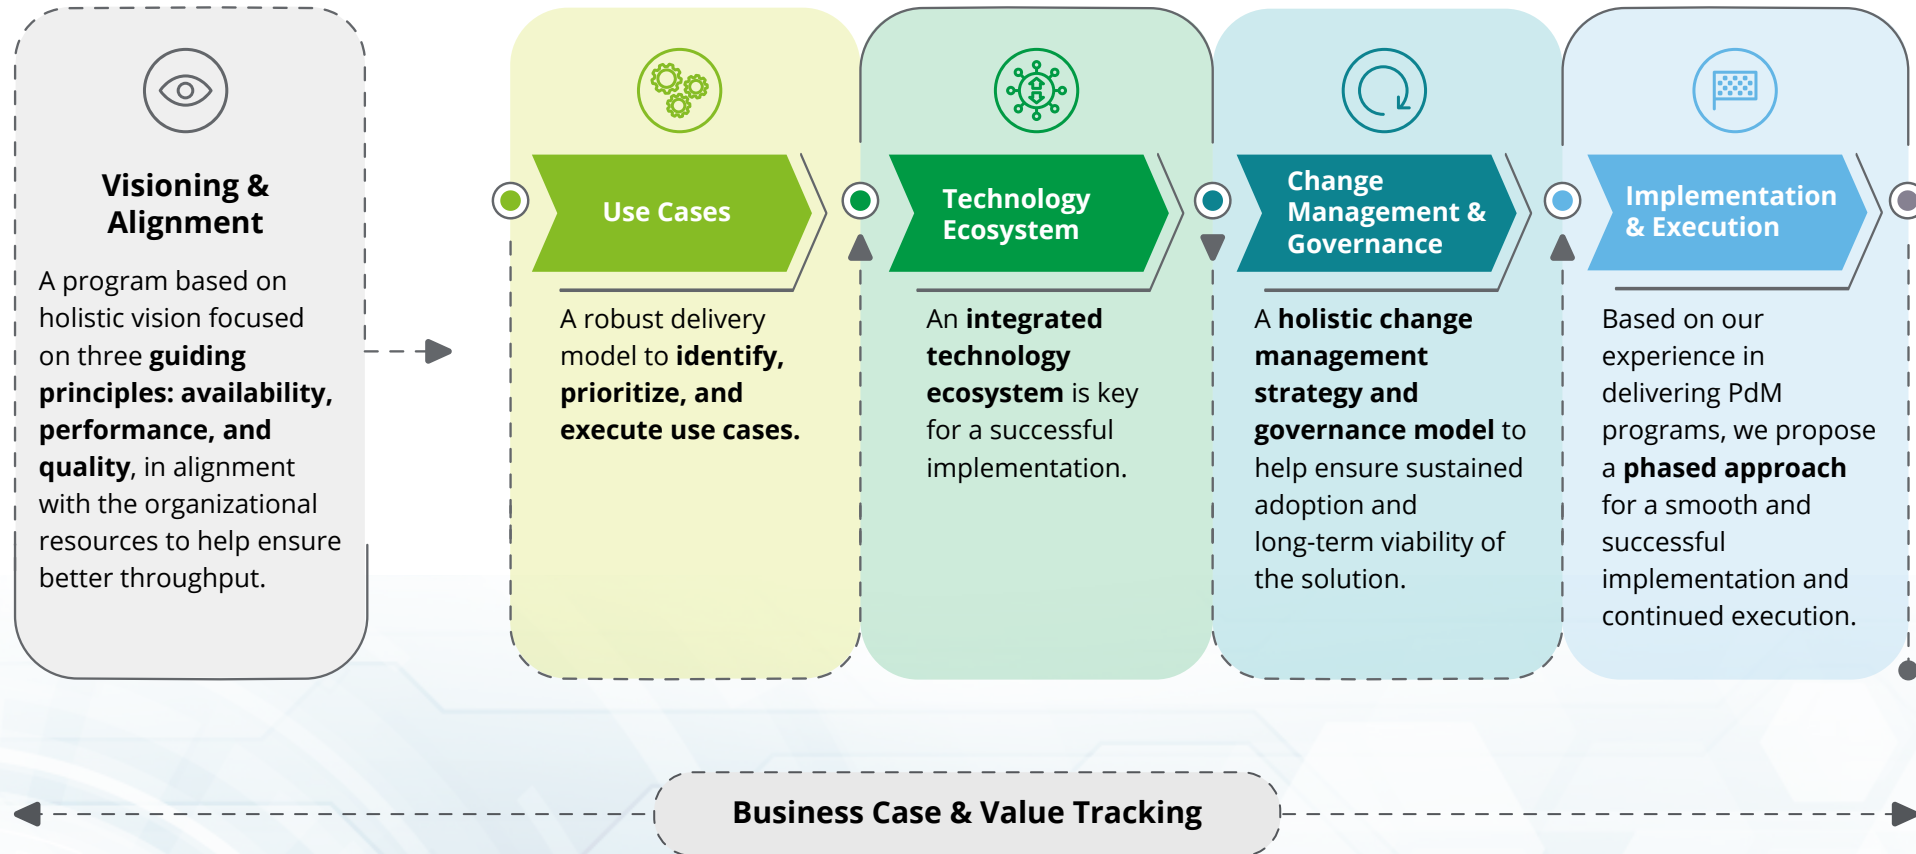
Visioning & Alignment

A program based on holistic vision focused on three guiding principles: availability, performance, and quality, in alignment with the organizational resources to help ensure better throughput.

Use Cases

A robust delivery model to identify, prioritize, and execute use cases.

Technology Ecosystem

An integrated technology ecosystem is key for a successful implementation.

Change Management & Governance

A holistic change management strategy and governance model to help ensure sustained adoption and long-term viability of the solution.

Implementation & Execution

Based on our experience in delivering PdM programs, we propose a phased approach for a smooth and successful implementation and continued execution.

Business Case & Value Tracking